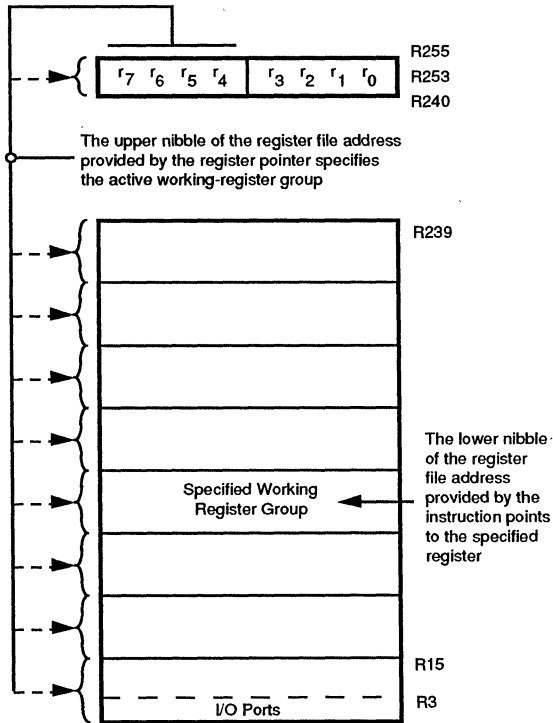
R255
$r_7$ $r_6$ $r_5$ $r_4$ $r_3$ $r_2$ $r_1$ $r_0$ R253
R240

The upper nibble of the register file address provided by the register pointer specifies the active working-register group

R239

The lower nibble of the register file address provided by the instruction points to the specified register

Specified Working Register Group

R15

R3

I/O Ports